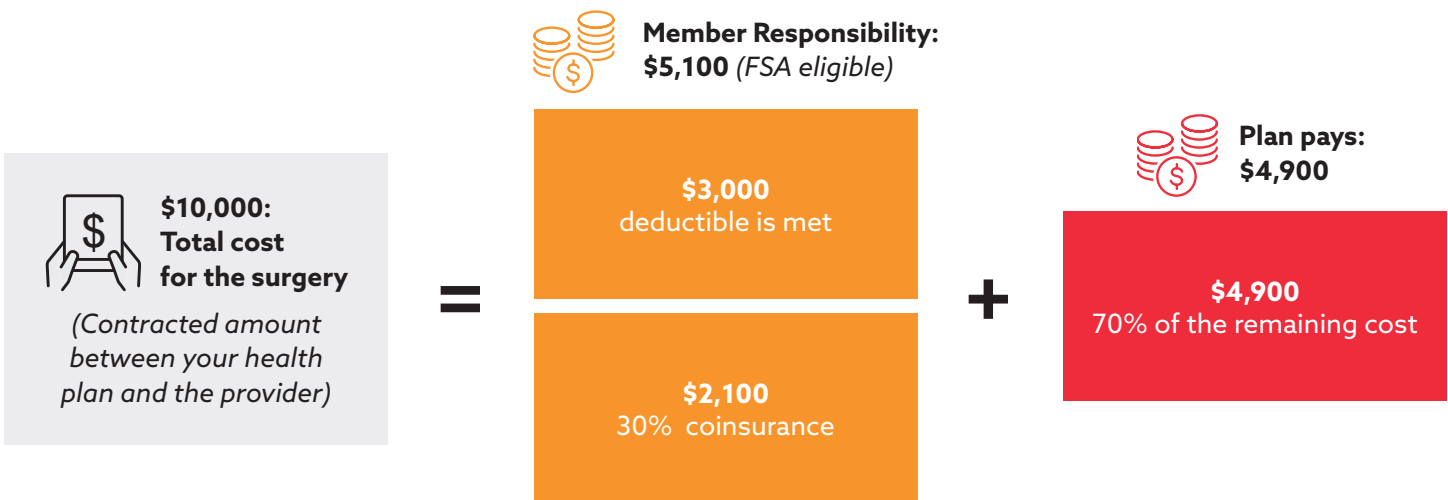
$10,000: Total cost for the surgery

(Contracted amount between your health plan and the provider)

=

Member Responsibility: $5,100 (FSA eligible)

$3,000
deductible is met

$2,100
30%  coinsurance

+

Plan pays: $4,900

$4,900
70% of the remaining cost